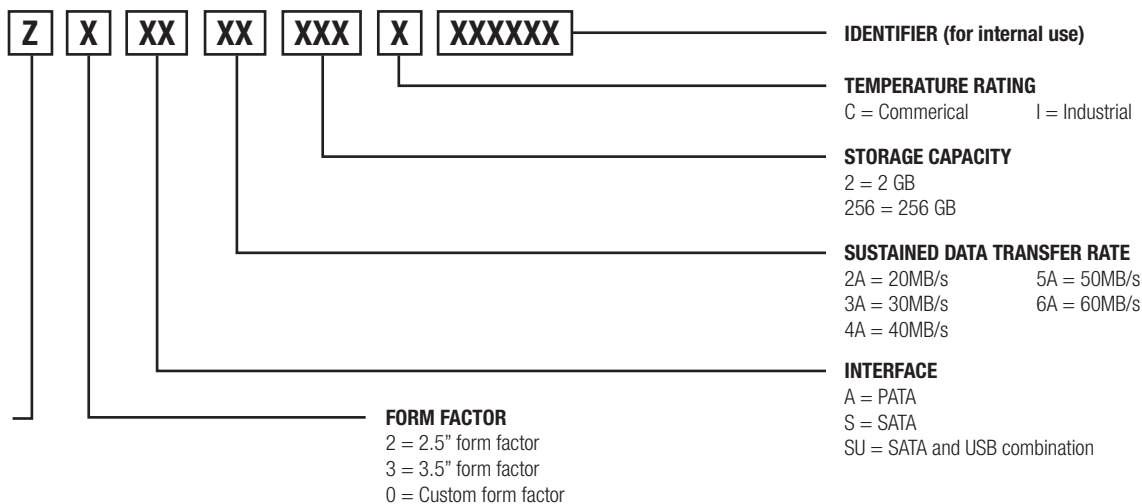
Z X XX XX XXX X XXXXXX

IDENTIFIER (for internal use)

TEMPERATURE RATING
C = Commerical I = Industrial

STORAGE CAPACITY
2 = 2 GB
256 = 256 GB

SUSTAINED DATA TRANSFER RATE
2A = 20MB/s 5A = 50MB/s
3A = 30MB/s 6A = 60MB/s
4A = 40MB/s

INTERFACE
A = PATA
S = SATA
SU = SATA and USB combination

FORM FACTOR
2 = 2.5" form factor
3 = 3.5" form factor
0 = Custom form factor